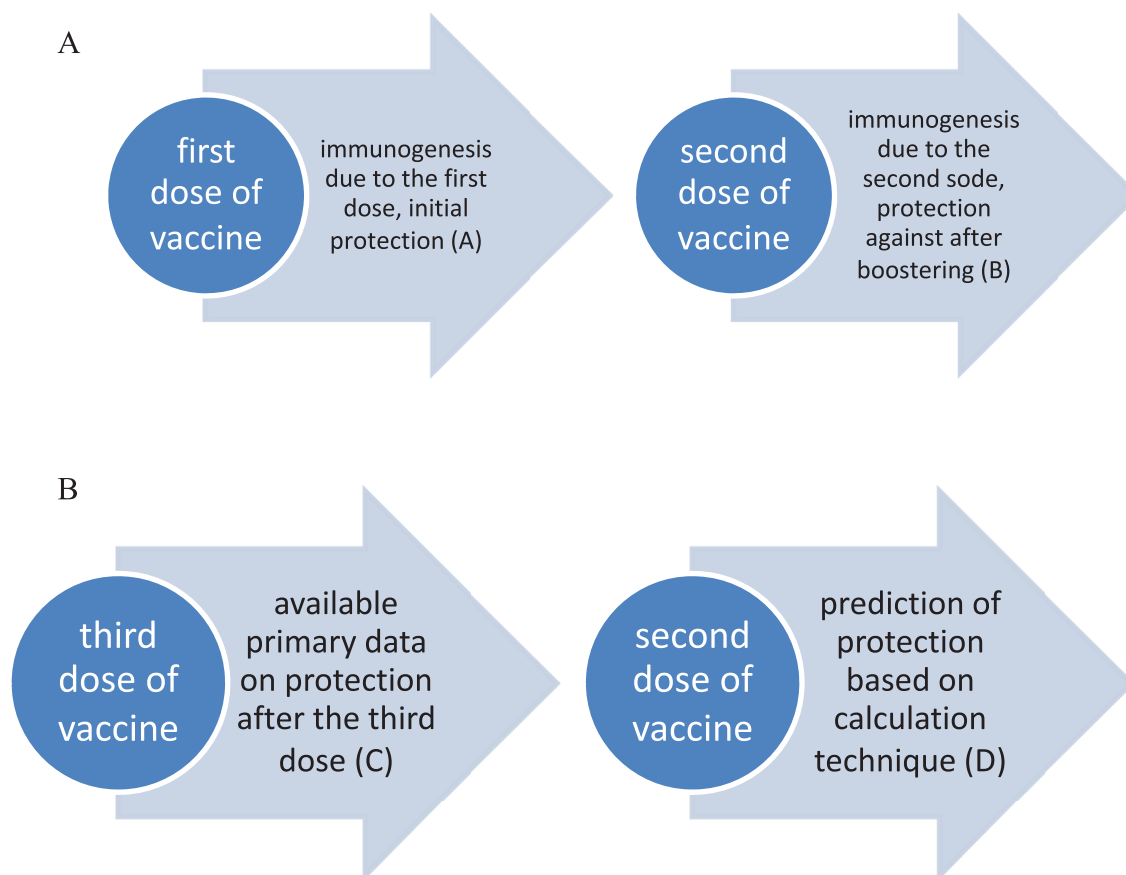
A

first dose of vaccine

immunogenesis due to the first dose, initial protection (A)

second dose of vaccine

immunogenesis due to the second sode, protection against after boostering (B)

B

third dose of vaccine

available primary data on protection after the third dose (C)

second dose of vaccine

prediction of protection based on calculation technique (D)